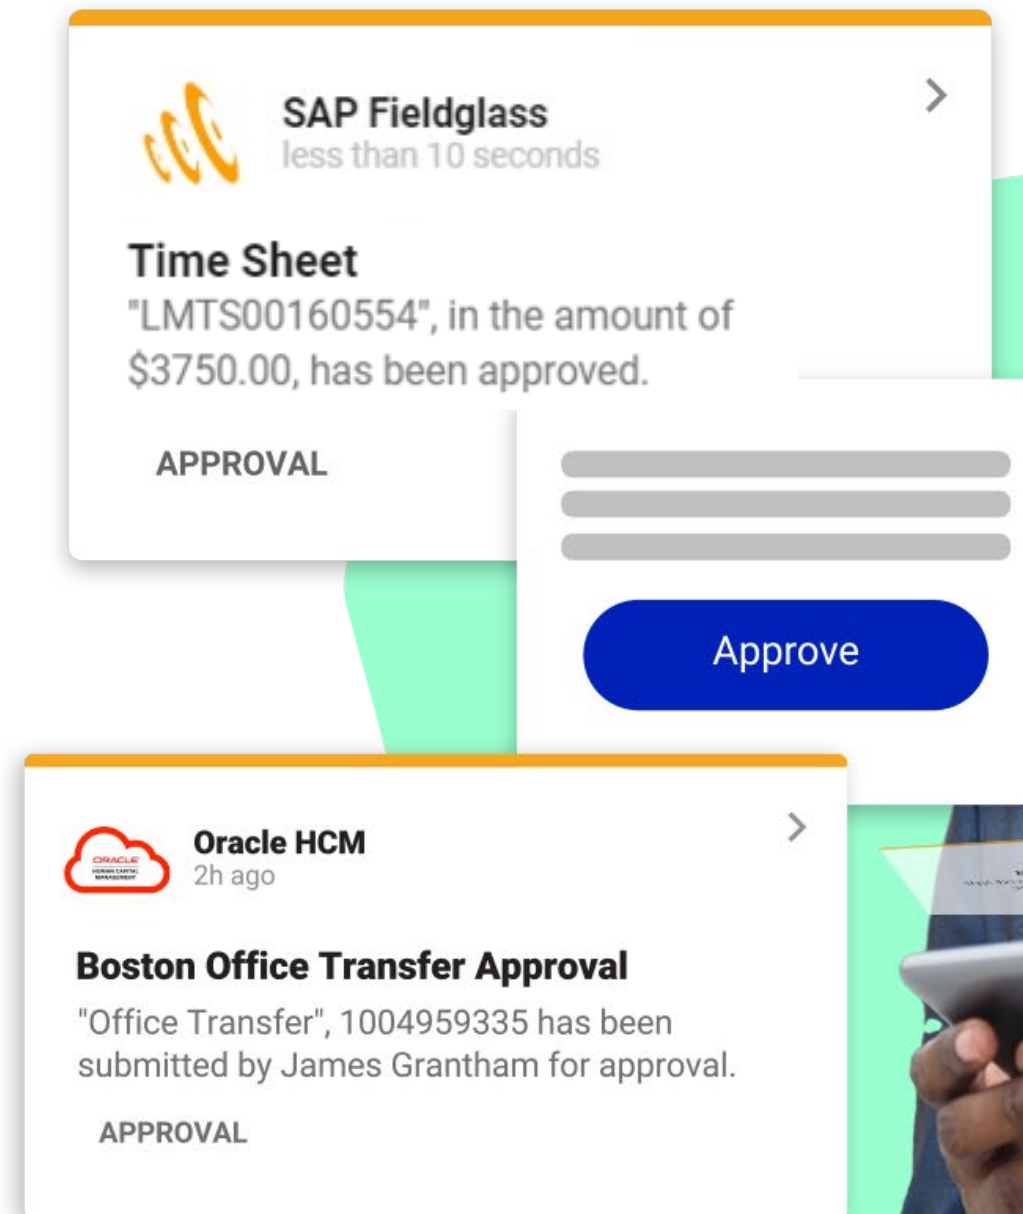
SAP Fieldglass
less than 10 seconds

Time Sheet
"LMTS00160554", in the amount of $3750.00, has been approved.

APPROVAL

Approve

ORACLE
HUMAN CAPITAL MANAGEMENT

Oracle HCM
2h ago

Boston Office Transfer Approval
"Office Transfer", 1004959335 has been submitted by James Grantham for approval.

APPROVAL